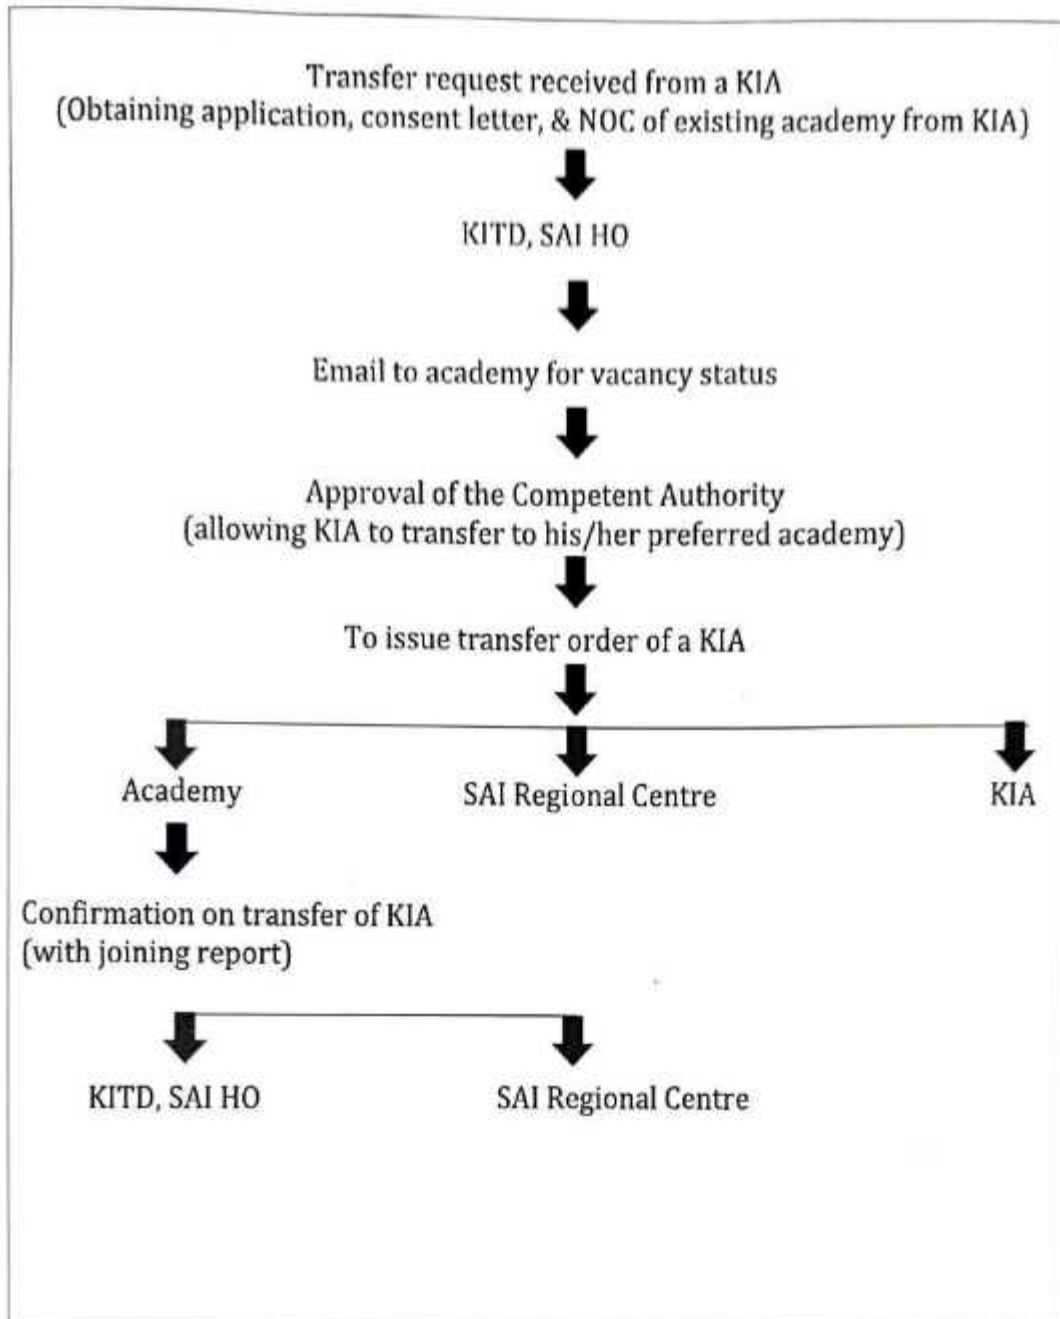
Transfer request received from a KIA
(Obtaining application, consent letter, & NOC of existing academy from KIA)

KITD, SAI HO

Email to academy for vacancy status

Approval of the Competent Authority
(allowing KIA to transfer to his/her preferred academy)

To issue transfer order of a KIA

Academy

SAI Regional Centre

KIA

Confirmation on transfer of KIA
(with joining report)

KITD, SAI HO

SAI Regional Centre